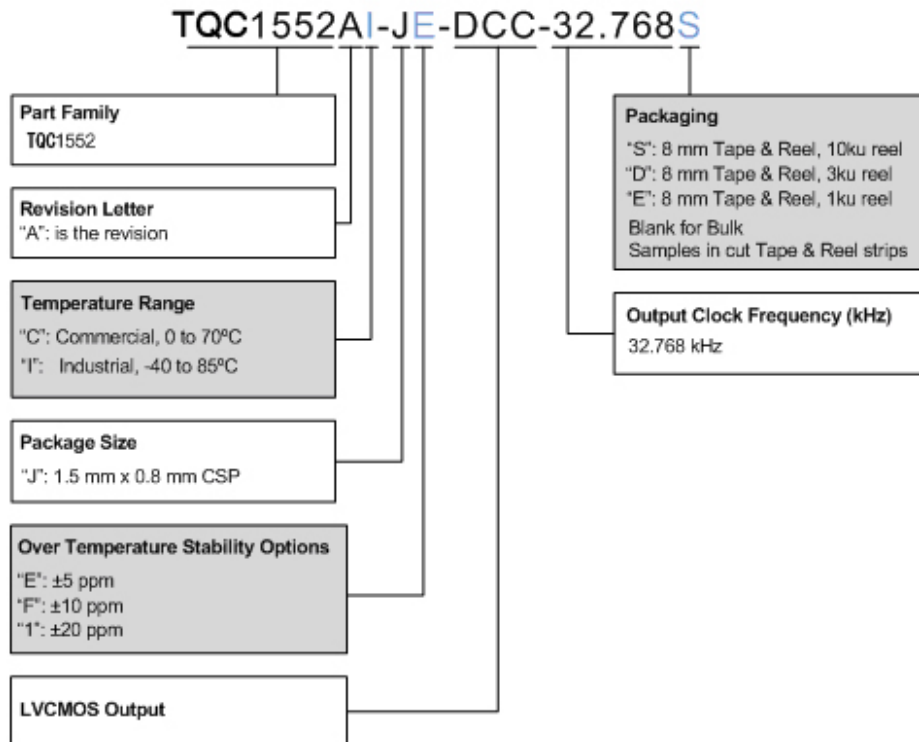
TQC1552AI-JE-DCC-32.768S

Part Family
TQC1552

Revision Letter
"A": is the revision

Temperature Range
"C": Commercial, 0 to 70ºC
"I": Industrial, -40 to 85ºC

Package Size
"J": 1.5 mm x 0.8 mm CSP

Over Temperature Stability Options
"E": ±5 ppm
"F": ±10 ppm
"1": ±20 ppm

LVCMOS Output

Packaging
"S": 8 mm Tape & Reel, 10ku reel
"D": 8 mm Tape & Reel, 3ku reel
"E": 8 mm Tape & Reel, 1ku reel
Blank for Bulk
Samples in cut Tape & Reel strips

Output Clock Frequency (kHz)
32.768 kHz